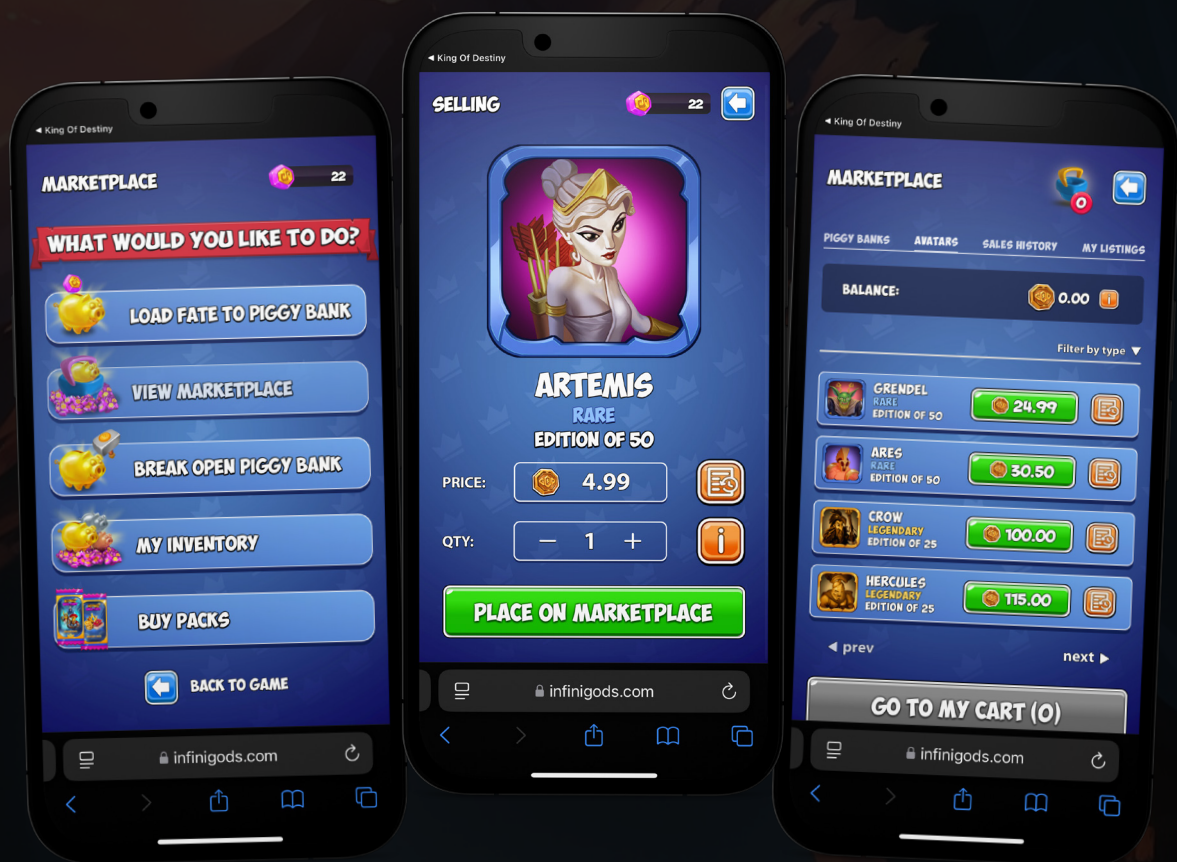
◂ King Of Destiny

MARKETPLACE

22

WHAT WOULD YOU LIKE TO DO?

LOAD FATE TO PIGGY BANK

VIEW MARKETPLACE

BREAK OPEN PIGGY BANK

MY INVENTORY

BUY PACKS

BACK TO GAME

infinigods.com

◂ King Of Destiny

SELLING

22

ARTEMIS

RARE

EDITION OF 50

PRICE: 4.99

QTY: − 1 +

PLACE ON MARKETPLACE

infinigods.com

◂ King Of Destiny

MARKETPLACE

0

PIGGY BANKS AVATARS SALES HISTORY MY LISTINGS

BALANCE: 0.00

Filter by type ▼

GRENDEL
RARE
EDITION OF 50
24.99

ARES
RARE
EDITION OF 50
30.50

CROW
LEGENDARY
EDITION OF 25
100.00

HERCULES
LEGENDARY
EDITION OF 25
115.00

◂ prev

next ▸

GO TO MY CART (0)

infinigods.com